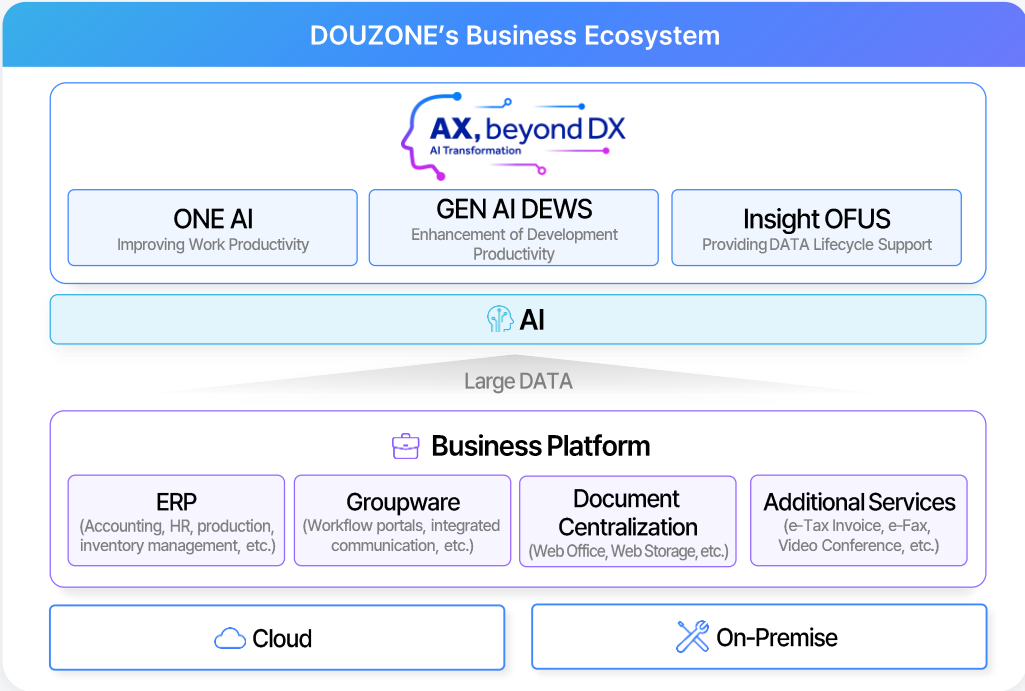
DOUZONE's Business Ecosystem

AX, beyond DX
AI Transformation

ONE AI
Improving Work Productivity

GEN AI DEWS
Enhancement of Development Productivity

Insight OFUS
Providing DATA Lifecycle Support

AI

Large DATA

Business Platform

ERP
(Accounting, HR, production, inventory management, etc.)

Groupware
(Workflow portals, integrated communication, etc.)

Document Centralization
(Web Office, Web Storage, etc.)

Additional Services
(e-Tax Invoice, e-Fax, Video Conference, etc.)

Cloud

On-Premise